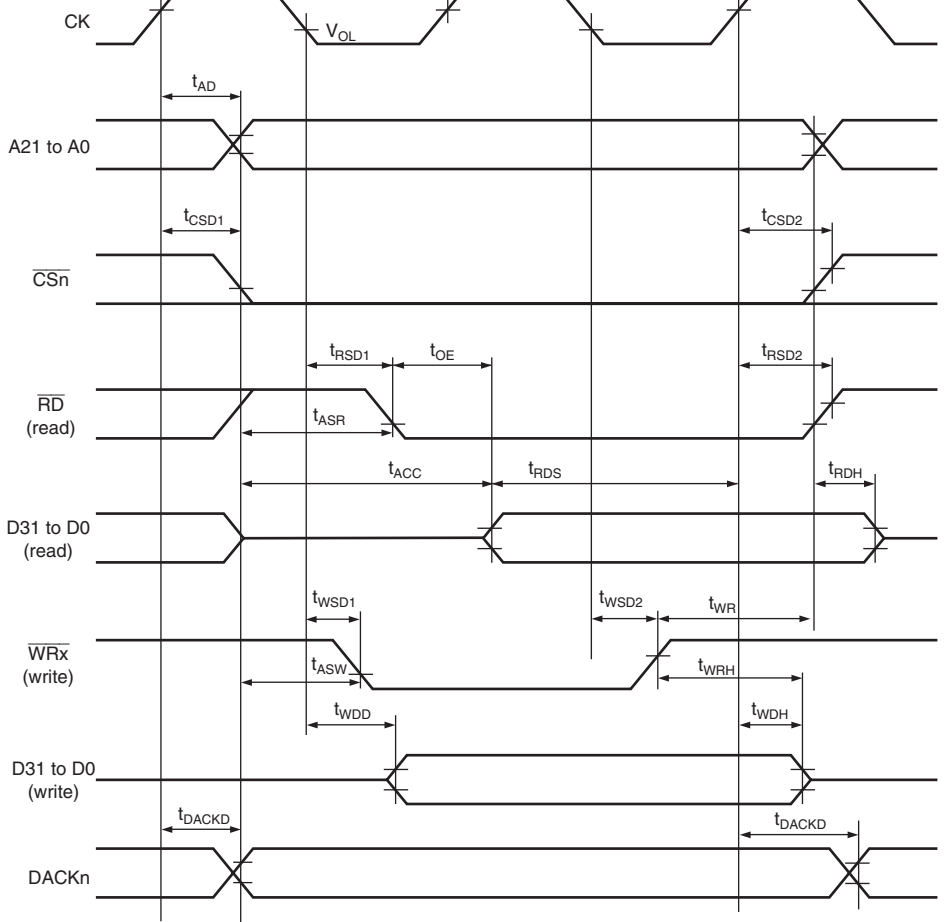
CK

$V_{OL}$

$t_{AD}$

A21 to A0

$t_{CSD1}$

$t_{CSD2}$

$\overline{CSn}$

$t_{RSD1}$

$t_{OE}$

$t_{RSD2}$

$\overline{RD}$ (read)

$t_{ASR}$

$t_{ACC}$

$t_{RDS}$

$t_{RDH}$

D31 to D0 (read)

$t_{WSD1}$

$t_{WSD2}$

$t_{WR}$

$\overline{WRx}$ (write)

$t_{ASW}$

$t_{WRH}$

$t_{WDD}$

$t_{WDH}$

D31 to D0 (write)

$t_{DACKD}$

$t_{DACKD}$

DACKn